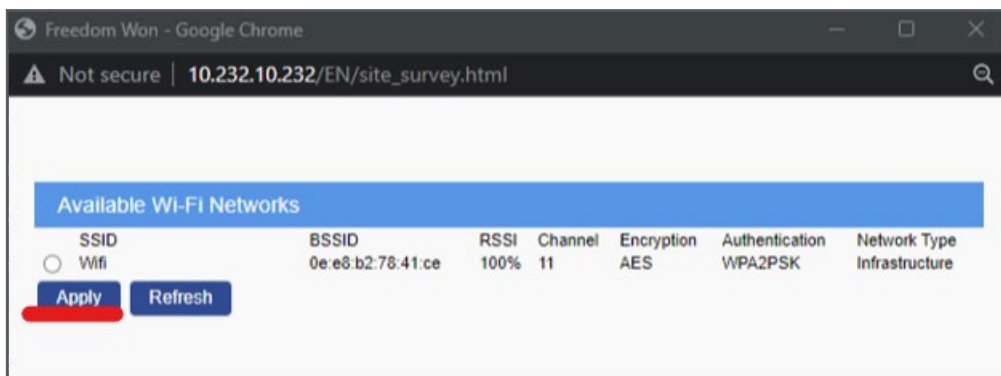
Freedom Won - Google Chrome

Not secure | 10.232.10.232/EN/site_survey.html

Available Wi-Fi Networks

| | SSID | BSSID | RSSI | Channel | Encryption | Authentication | Network Type |
|---|---|---|---|---|---|---|---|
| ○ | Wifi | 0e:e8:b2:78:41:ce | 100% | 11 | AES | WPA2PSK | Infrastructure |

Apply Refresh